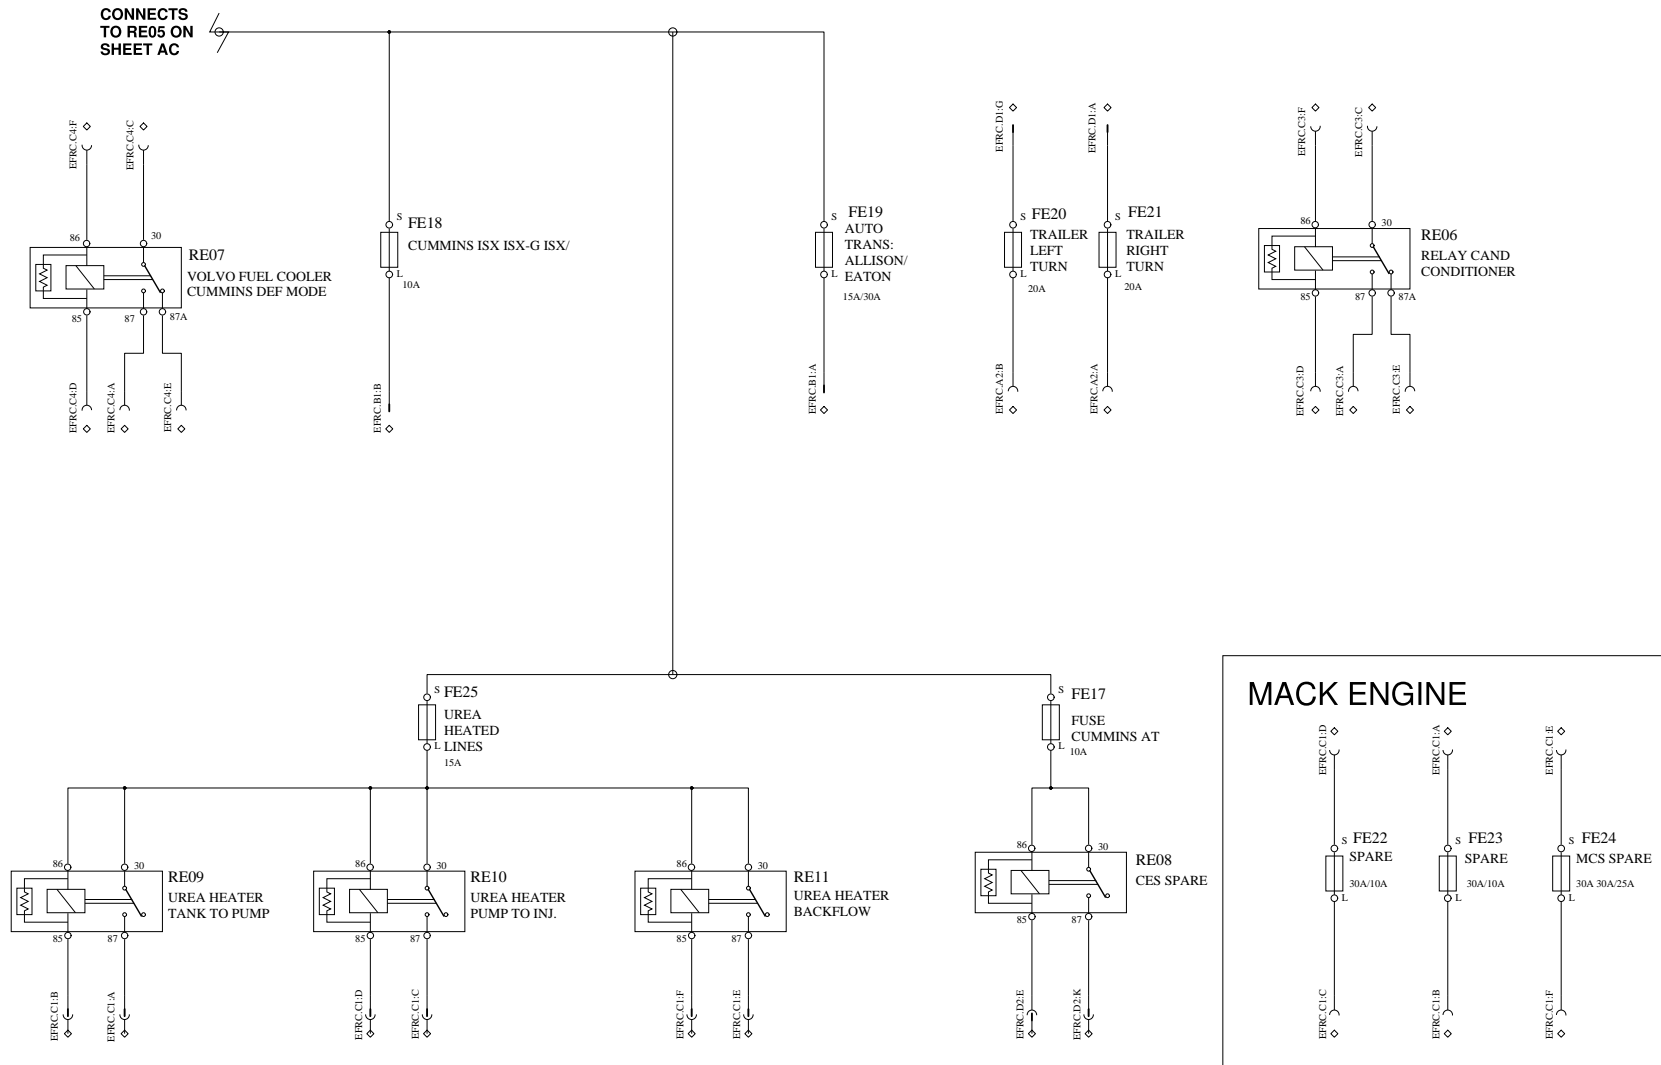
CONNECTS TO RE05 ON SHEET AC

EFRC.C4:F
EFRC.C4:C
86
30
RE07
VOLVO FUEL COOLER
CUMMINS DEF MODE
85
87
87A
EFRC.C4:D
EFRC.C4:A
EFRC.C4:E

S
FE18
CUMMINS ISX ISX-G ISX/
L
10A
EFRC.B1:B

S
FE19
AUTO TRANS: ALLISON/ EATON
L
15A/30A
EFRC.B1:A

EFRC.D1:G
S
FE20
TRAILER LEFT TURN
L
20A
EFRC.A2:B

EFRC.D1:A
S
FE21
TRAILER RIGHT TURN
L
20A
EFRC.A2:A

EFRC.C3:F
EFRC.C3:C
86
30
RE06
RELAY CAND CONDITIONER
85
87
87A
EFRC.C3:D
EFRC.C3:A
EFRC.C3:E

S
FE25
UREA HEATED LINES
L
15A

S
FE17
FUSE CUMMINS AT
L
10A

86
30
RE09
UREA HEATER TANK TO PUMP
85
87
EFRC.C1:B
EFRC.C1:A

86
30
RE10
UREA HEATER PUMP TO INJ.
85
87
EFRC.C1:D
EFRC.C1:C

86
30
RE11
UREA HEATER BACKFLOW
85
87
EFRC.C1:F
EFRC.C1:E

86
30
RE08
CES SPARE
85
87
EFRC.D2:E
EFRC.D2:K

MACK ENGINE

EFRC.C1:D
S
FE22
SPARE
30A/10A
L
EFRC.C1:C

EFRC.C1:A
S
FE23
SPARE
30A/10A
L
EFRC.C1:B

EFRC.C1:E
S
FE24
MCS SPARE
30A 30A/25A
L
EFRC.C1:F